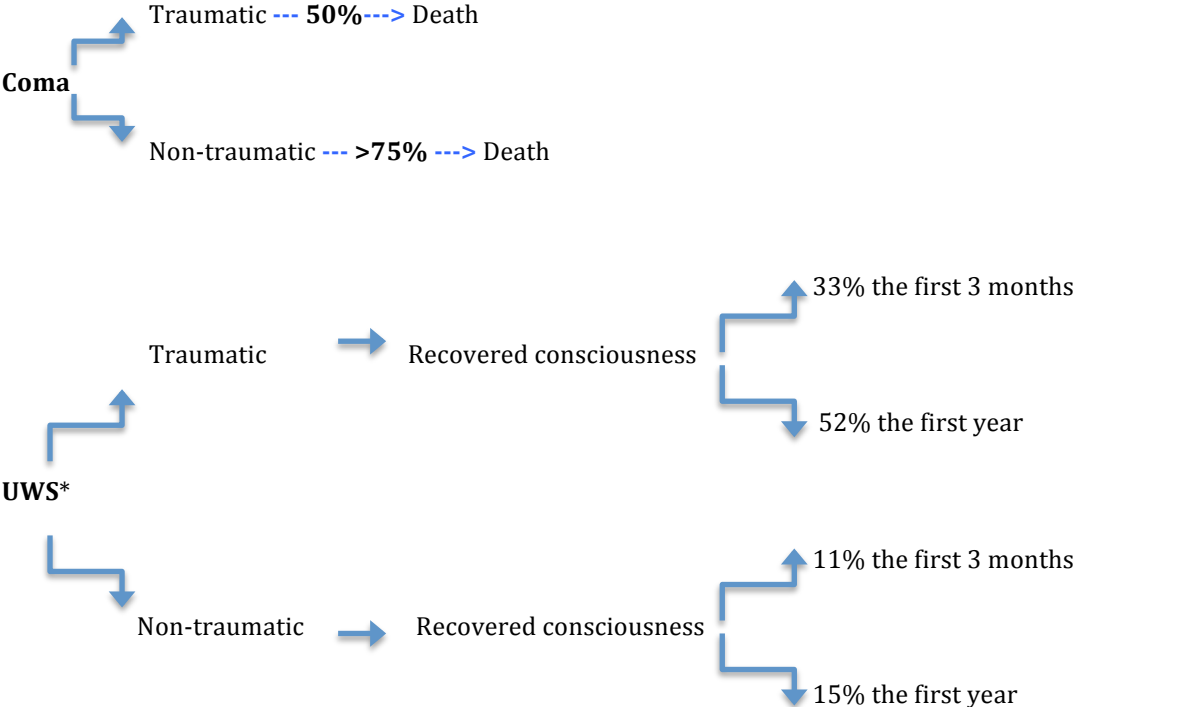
Coma

Traumatic --- 50%---> Death

Non-traumatic --- >75% ---> Death

UWS*

Traumatic

Recovered consciousness

33% the first 3 months

52% the first year

Non-traumatic

Recovered consciousness

11% the first 3 months

15% the first year